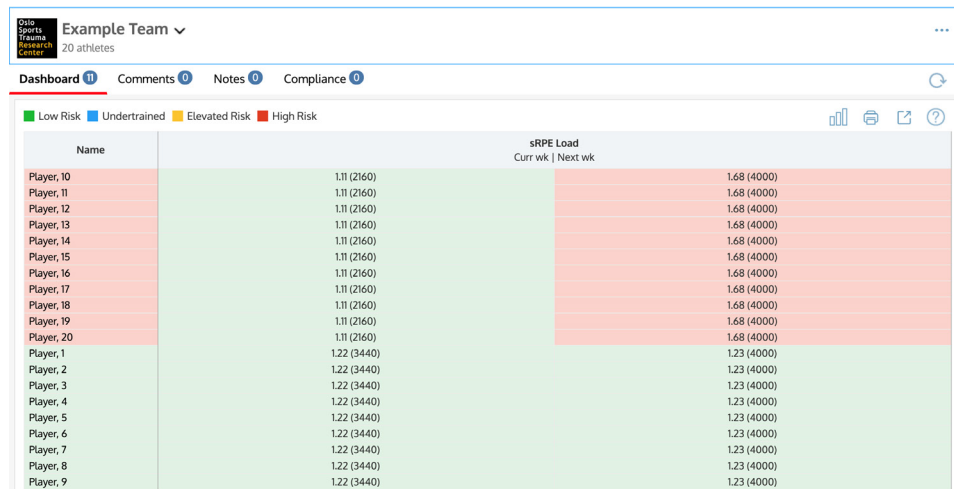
Oslo Sports Trauma Research Center

Example Team
20 athletes

...

Dashboard 11 Comments 0 Notes 0 Compliance 0

Low Risk Undertrained Elevated Risk High Risk

| Name | sRPE Load Curr wk | Next wk | |
|---|---|---|
| Player, 10 | 1.11 (2160) | 1.68 (4000) |
| Player, 11 | 1.11 (2160) | 1.68 (4000) |
| Player, 12 | 1.11 (2160) | 1.68 (4000) |
| Player, 13 | 1.11 (2160) | 1.68 (4000) |
| Player, 14 | 1.11 (2160) | 1.68 (4000) |
| Player, 15 | 1.11 (2160) | 1.68 (4000) |
| Player, 16 | 1.11 (2160) | 1.68 (4000) |
| Player, 17 | 1.11 (2160) | 1.68 (4000) |
| Player, 18 | 1.11 (2160) | 1.68 (4000) |
| Player, 19 | 1.11 (2160) | 1.68 (4000) |
| Player, 20 | 1.11 (2160) | 1.68 (4000) |
| Player, 1 | 1.22 (3440) | 1.23 (4000) |
| Player, 2 | 1.22 (3440) | 1.23 (4000) |
| Player, 3 | 1.22 (3440) | 1.23 (4000) |
| Player, 4 | 1.22 (3440) | 1.23 (4000) |
| Player, 5 | 1.22 (3440) | 1.23 (4000) |
| Player, 6 | 1.22 (3440) | 1.23 (4000) |
| Player, 7 | 1.22 (3440) | 1.23 (4000) |
| Player, 8 | 1.22 (3440) | 1.23 (4000) |
| Player, 9 | 1.22 (3440) | 1.23 (4000) |